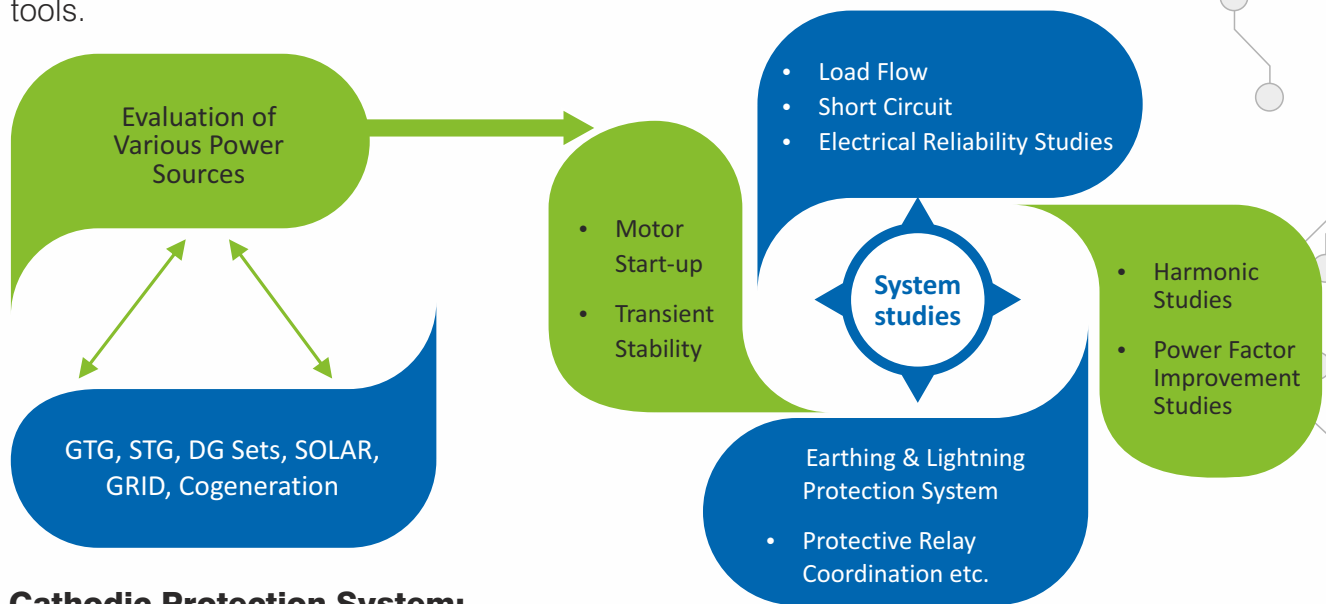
tools.

Evaluation of Various Power Sources

GTG, STG, DG Sets, SOLAR, GRID, Cogeneration

- Load Flow
- Short Circuit
- Electrical Reliability Studies

- Motor Start-up
- Transient Stability

System studies

- Harmonic Studies
- Power Factor Improvement Studies

Earthing & Lightning Protection System

- Protective Relay Coordination etc.

Cathodic Protection System: